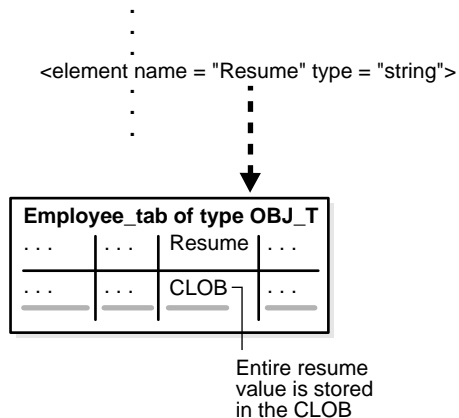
<element name = "Resume" type = "string">

| Employee_tab of type OBJ_T | | | |
|---|---|---|---|
| . . . | . . . | Resume | . . . |
| . . . | . . . | CLOB | . . . |

Entire resume value is stored in the CLOB